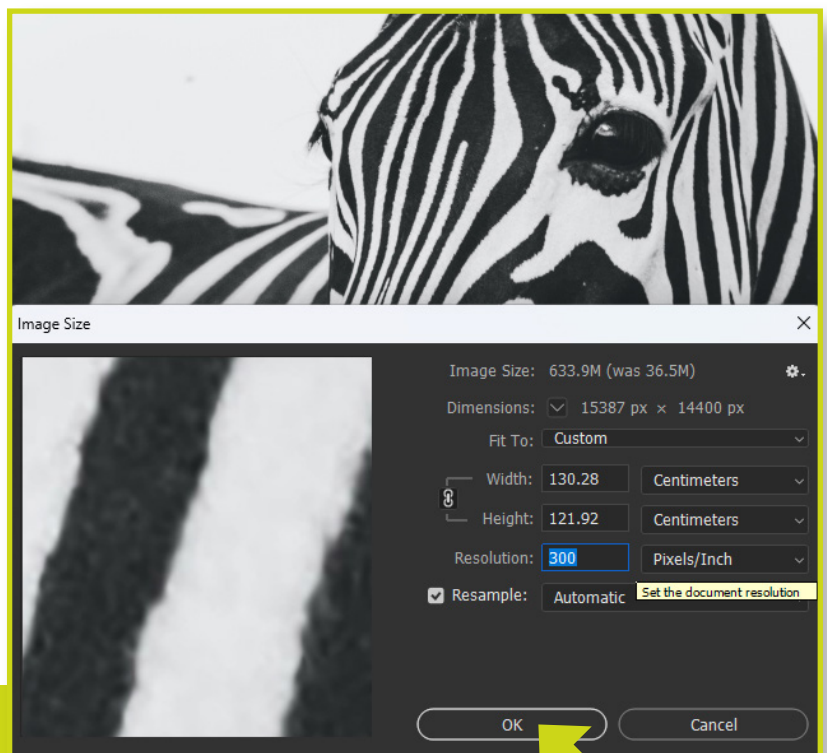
Image Size

Image Size: 633.9M (was 36.5M)

Dimensions: 15387 px × 14400 px

Fit To: Custom

Width: 130.28 Centimeters

Height: 121.92 Centimeters

Resolution: 300 Pixels/Inch

Resample: Automatic

Set the document resolution

OK

Cancel